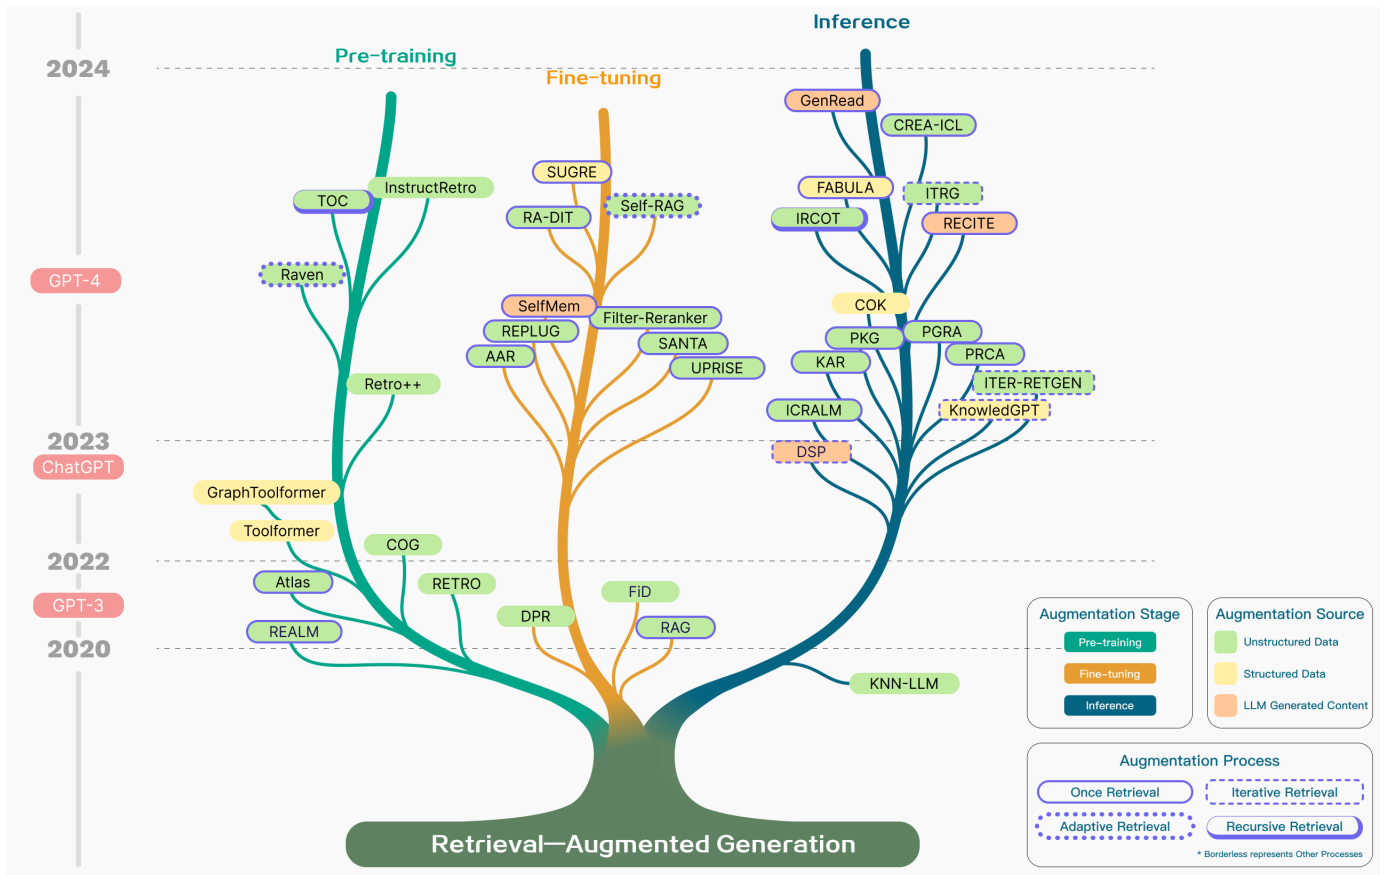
Inference

Pre-training

Fine-tuning

2024

GenRead
CREA-ICL
SUGRE
InstructRetro
TOC
Self-RAG
RA-DIT
FABULA
ITRG
IRCOT
RECITE
GPT-4
Raven
COK
SelfMem
Filter-Reranker
REPLUG
SANTA
PKG
PGRA
AAR
UPRISE
KAR
PRCA
Retro++
ITER-RETGEN
ICRALM
KnowledGPT

2023
ChatGPT
DSP
GraphToolformer
Toolformer
COG

2022
Atlas
RETRO
GPT-3
FiD
DPR
RAG
REALM

2020
KNN-LLM

Augmentation Stage
Pre-training
Fine-tuning
Inference

Augmentation Source
Unstructured Data
Structured Data
LLM Generated Content

Augmentation Process
Once Retrieval
Iterative Retrieval
Adaptive Retrieval
Recursive Retrieval
* Borderless represents Other Processes

Retrieval—Augmented Generation